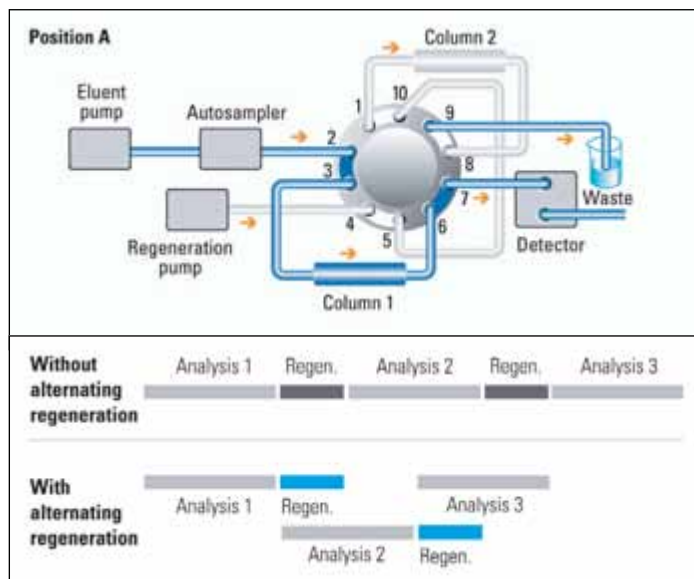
Position A

Column 2

Eluent pump

Autosampler

1
10
9
2
3
8
7
4
5
6

Waste

Regeneration pump

Detector

Column 1

Without alternating regeneration

Analysis 1
Regen.
Analysis 2
Regen.
Analysis 3

With alternating regeneration

Analysis 1
Regen.
Analysis 3
Analysis 2
Regen.